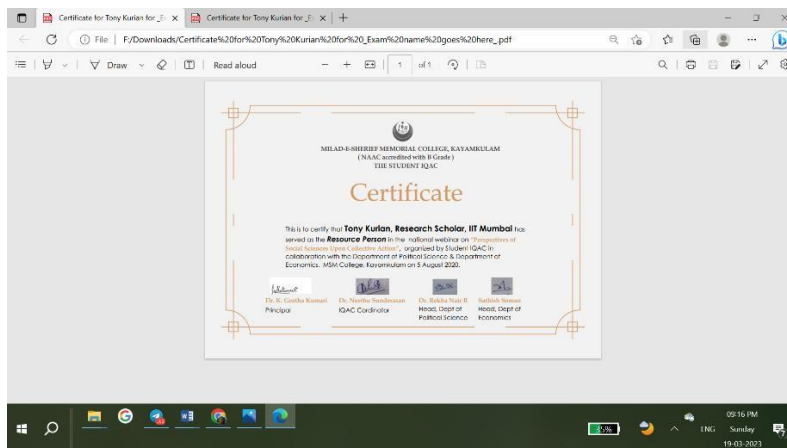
Certificate for Tony Kurian for _E ×
Certificate for Tony Kurian for _E ×
+

File | F:/Downloads/Certificate%20for%20Tony%20Kurian%20for%20_Exam%20name%20goes%20here_.pdf

Draw | Read aloud | − + | 1 of 1

MILAD-E-SHERIEF MEMORIAL COLLEGE, KAYAMKULAM
(NAAC accredited with B Grade)
THE STUDENT IQAC

Certificate

This is to certify that **Tony Kurian, Research Scholar, IIT Mumbai** has served as the ***Resource Person*** in the national webinar on "Perspectives of Social Sciences Upon Collective Action", organized by Student IQAC in collaboration with the Department of Political Science & Department of Economics, MSM College, Kayamkulam on 5 August 2020.

Dr. K. Geetha Kumari
Principal

Dr. Neetha Sundaresan
IQAC Cordinator

Dr. Rekha Nair R
Head, Dept of Political Science

Sathish Suman
Head, Dept of Economics

ENG
09:16 PM
Sunday
19-03-2023